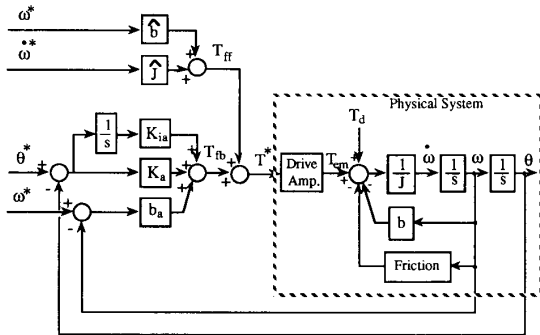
$\omega^*$
$\dot{\omega}^*$
$\hat{b}$
$\hat{J}$
$T_{ff}$
+
+
Physical System
$T_d$
$\theta^*$
$\frac{1}{s}$
$K_{ia}$
$K_a$
$T_{fb}$
$T^*$
Drive Amp.
$T_{cm}$
$\frac{1}{J}$
$\dot{\omega}$
$\frac{1}{s}$
$\omega$
$\frac{1}{s}$
$\theta$
$\omega^*$
$b_a$
b
Friction
+
-
+
-
+
+
+
+
+
+
-
-